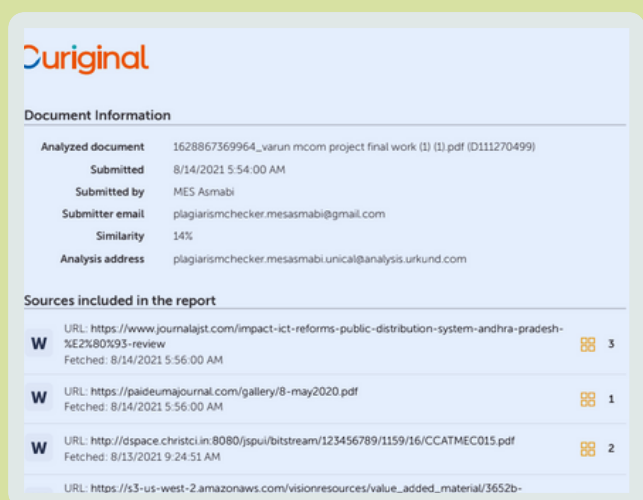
Ouriginal

Document Information

| | |
|---|---|
| Analyzed document | 1628867369964_varun mcom project final work (1) (1).pdf (D111270499) |
| Submitted | 8/14/2021 5:54:00 AM |
| Submitted by | MES Asmabi |
| Submitter email | plagiarismchecker.mesasmabi@gmail.com |
| Similarity | 14% |
| Analysis address | plagiarismchecker.mesasmabi.unical@analysis.urkund.com |

Sources included in the report

W URL: https://www.journalajst.com/impact-ict-reforms-public-distribution-system-andhra-pradesh-%E2%80%93-review
Fetched: 8/14/2021 5:56:00 AM 3

W URL: https://paideumajournal.com/gallery/8-may2020.pdf
Fetched: 8/14/2021 5:56:00 AM 1

W URL: http://dspace.christci.in:8080/jspui/bitstream/123456789/1159/16/CCATMEC015.pdf
Fetched: 8/13/2021 9:24:51 AM 2

URL: https://s3-us-west-2.amazonaws.com/visionresources/value_added_material/3652b-